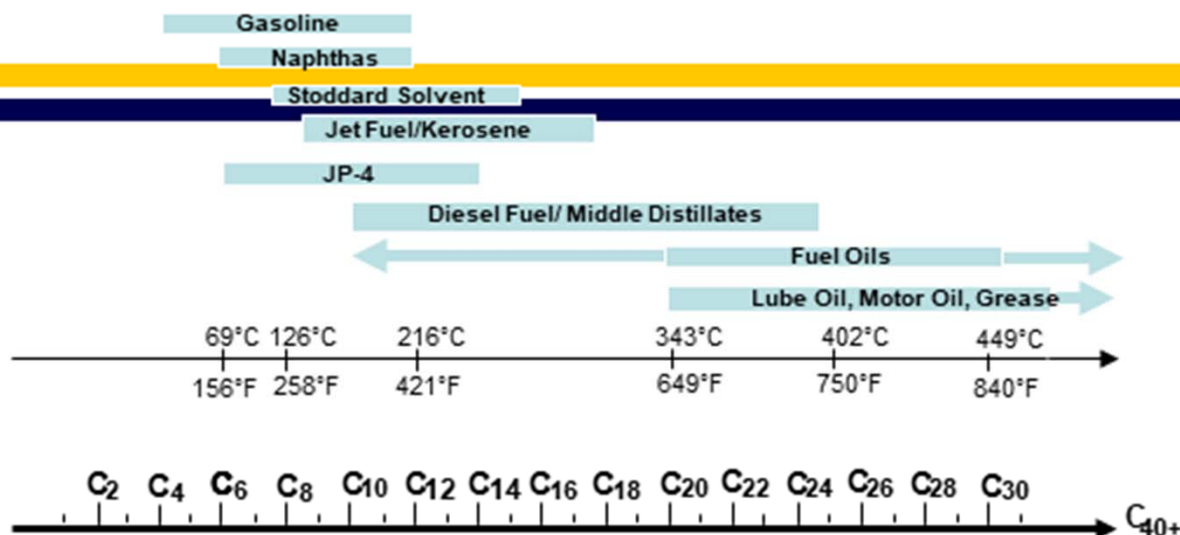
Gasoline
Naphthas
Stoddard Solvent
Jet Fuel/Kerosene
JP-4
Diesel Fuel/ Middle Distillates
Fuel Oils
Lube Oil, Motor Oil, Grease

69°C 126°C 216°C 343°C 402°C 449°C
156°F 258°F 421°F 649°F 750°F 840°F

$C_2$ $C_4$ $C_6$ $C_8$ $C_{10}$ $C_{12}$ $C_{14}$ $C_{16}$ $C_{18}$ $C_{20}$ $C_{22}$ $C_{24}$ $C_{26}$ $C_{28}$ $C_{30}$ $C_{40+}$